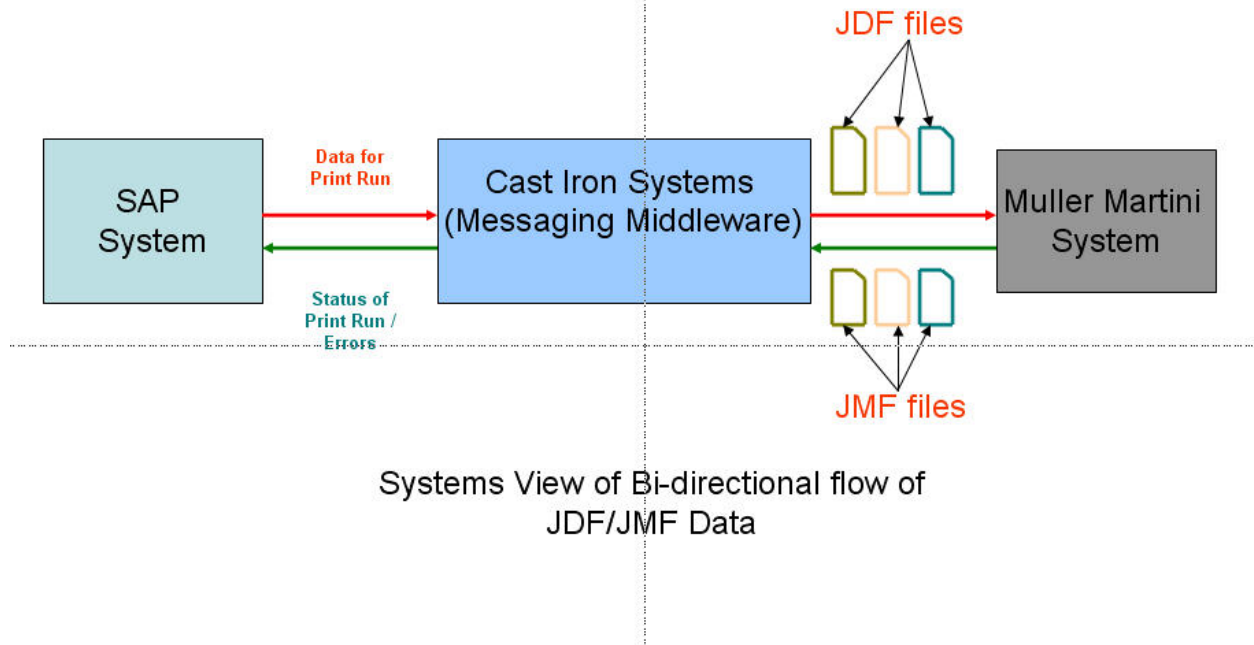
JDF files

SAP System

Data for Print Run

Cast Iron Systems (Messaging Middleware)

Muller Martini System

Status of Print Run / Errors

JMF files

Systems View of Bi-directional flow of JDF/JMF Data